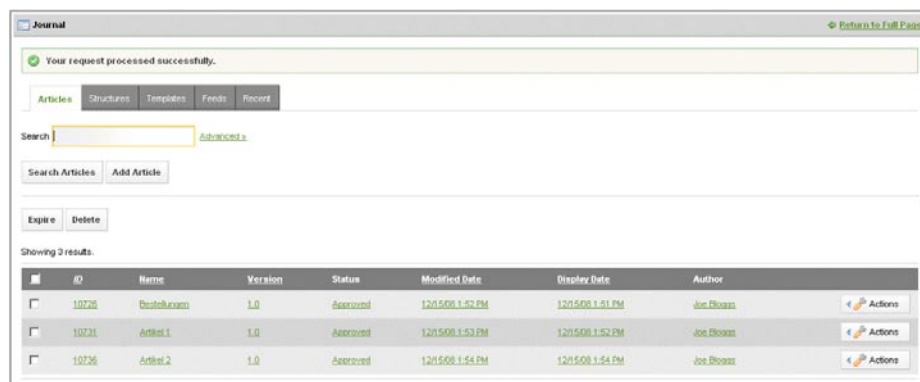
Journal

Return to Full Page

Your request processed successfully.

Articles | Structures | Templates | Feeds | Recent

Search Advanced »

Search Articles Add Article

Expire Delete

Showing 3 results.

| | ID | Name | Version | Status | Modified Date | Display Date | Author | |
|---|---|---|---|---|---|---|---|---|
| | 10726 | Bestellungen | 1.0 | Approved | 12/15/08 1:52 PM | 12/15/08 1:51 PM | Joe Bloggs | Actions |
| | 10731 | Artikel 1 | 1.0 | Approved | 12/15/08 1:53 PM | 12/15/08 1:52 PM | Joe Bloggs | Actions |
| | 10736 | Artikel 2 | 1.0 | Approved | 12/15/08 1:54 PM | 12/15/08 1:54 PM | Joe Bloggs | Actions |